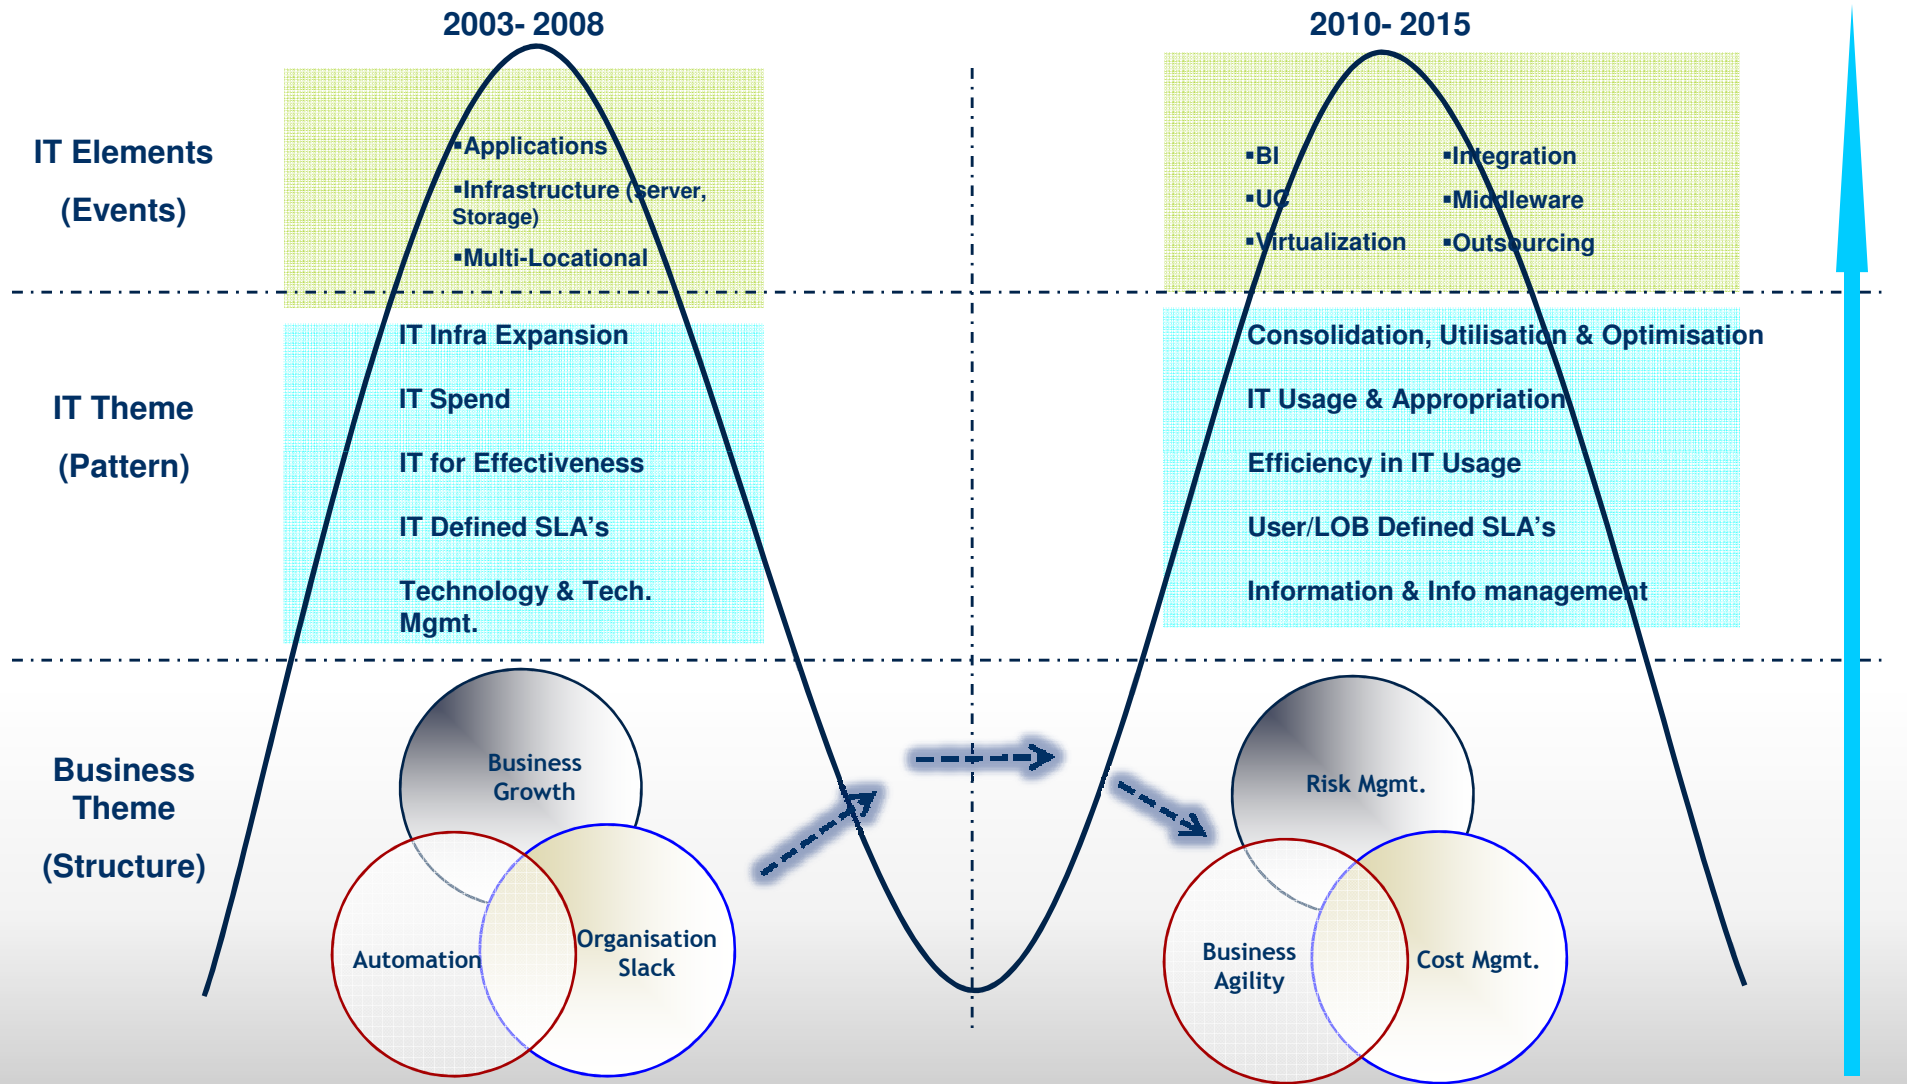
2003- 2008

2010- 2015

IT Elements

(Events)

▪Applications

▪Infrastructure (Server, Storage)

▪Multi-Locational

▪BI

▪UC

▪Virtualization

▪Integration

▪Middleware

▪Outsourcing

IT Theme

(Pattern)

IT Infra Expansion

IT Spend

IT for Effectiveness

IT Defined SLA's

Technology & Tech. Mgmt.

Consolidation, Utilisation & Optimisation

IT Usage & Appropriation

Efficiency in IT Usage

User/LOB Defined SLA's

Information & Info management

Business Theme

(Structure)

Business Growth

Automation

Organisation Slack

Risk Mgmt.

Business Agility

Cost Mgmt.